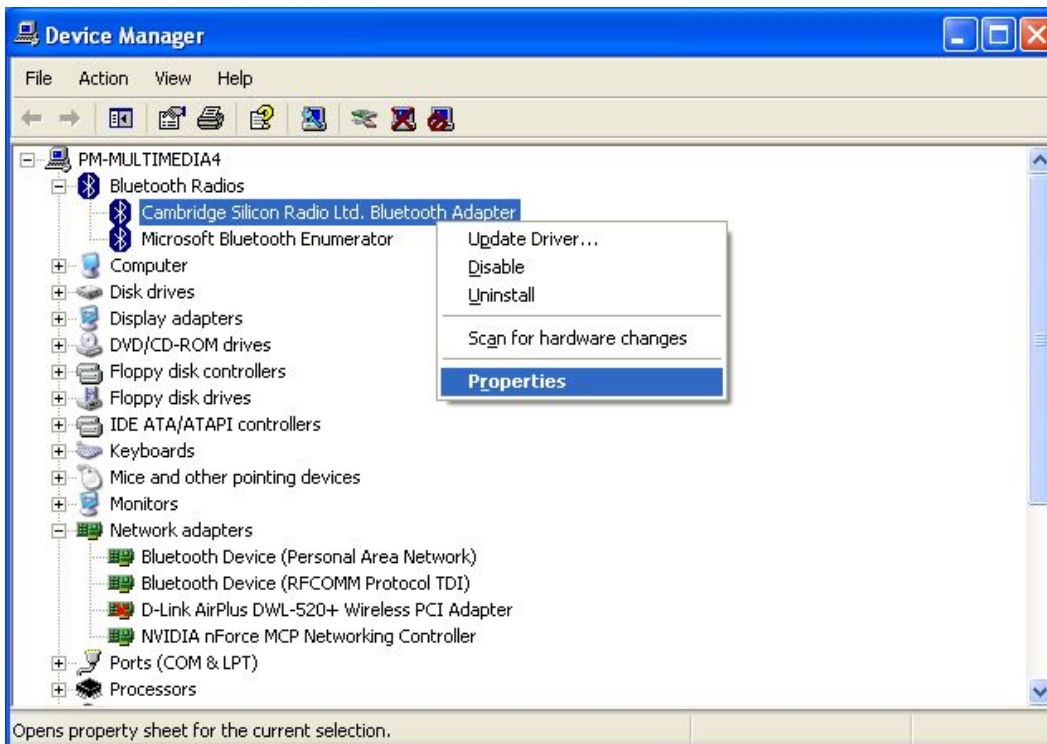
Device Manager

File Action View Help

PM-MULTIMEDIA4
Bluetooth Radios
Cambridge Silicon Radio Ltd. Bluetooth Adapter
Microsoft Bluetooth Enumerator
Computer
Disk drives
Display adapters
DVD/CD-ROM drives
Floppy disk controllers
Floppy disk drives
IDE ATA/ATAPI controllers
Keyboards
Mice and other pointing devices
Monitors
Network adapters
Bluetooth Device (Personal Area Network)
Bluetooth Device (RFCOMM Protocol TDI)
D-Link AirPlus DWL-520+ Wireless PCI Adapter
NVIDIA nForce MCP Networking Controller
Ports (COM & LPT)
Processors

Update Driver...
Disable
Uninstall
Scan for hardware changes
Properties

Opens property sheet for the current selection.